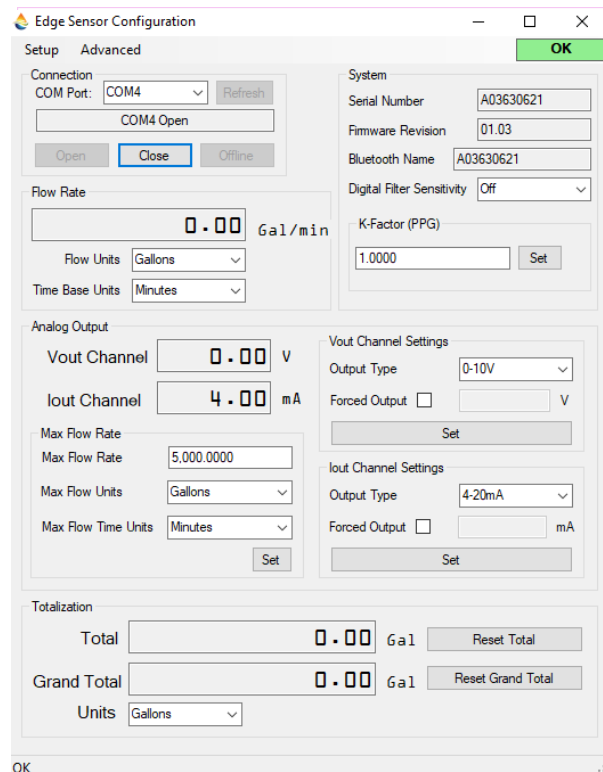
Edge Sensor Configuration

Setup Advanced

OK

Connection
COM Port: COM4
Refresh
COM4 Open
Open Close Offline

System
Serial Number A03630621
Firmware Revision 01.03
Bluetooth Name A03630621
Digital Filter Sensitivity Off
K-Factor (PPG)
1.0000
Set

Flow Rate
0.00 Gal/min
Flow Units Gallons
Time Base Units Minutes

Analog Output
Vout Channel 0.00 V
Iout Channel 4.00 mA

Max Flow Rate
Max Flow Rate 5,000.0000
Max Flow Units Gallons
Max Flow Time Units Minutes
Set

Vout Channel Settings
Output Type 0-10V
Forced Output V
Set

Iout Channel Settings
Output Type 4-20mA
Forced Output mA
Set

Totalization
Total 0.00 Gal
Reset Total
Grand Total 0.00 Gal
Reset Grand Total
Units Gallons

OK